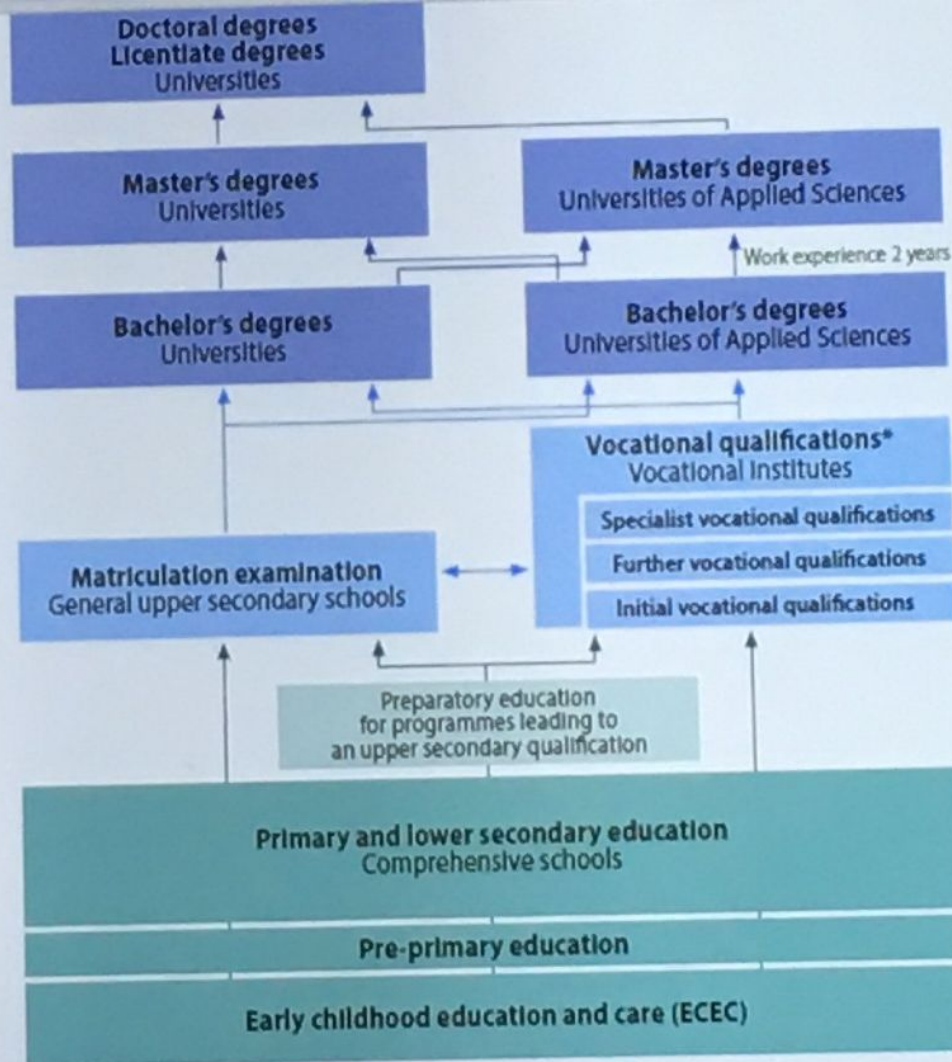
Doctoral degrees
Licentiate degrees
Universities

Master's degrees
Universities

Master's degrees
Universities of Applied Sciences

Work experience 2 years

Bachelor's degrees
Universities

Bachelor's degrees
Universities of Applied Sciences

Vocational qualifications*
Vocational Institutes

Specialist vocational qualifications

Further vocational qualifications

Initial vocational qualifications

Matriculation examination
General upper secondary schools

Preparatory education for programmes leading to an upper secondary qualification

Primary and lower secondary education
Comprehensive schools

Pre-primary education

Early childhood education and care (ECEC)